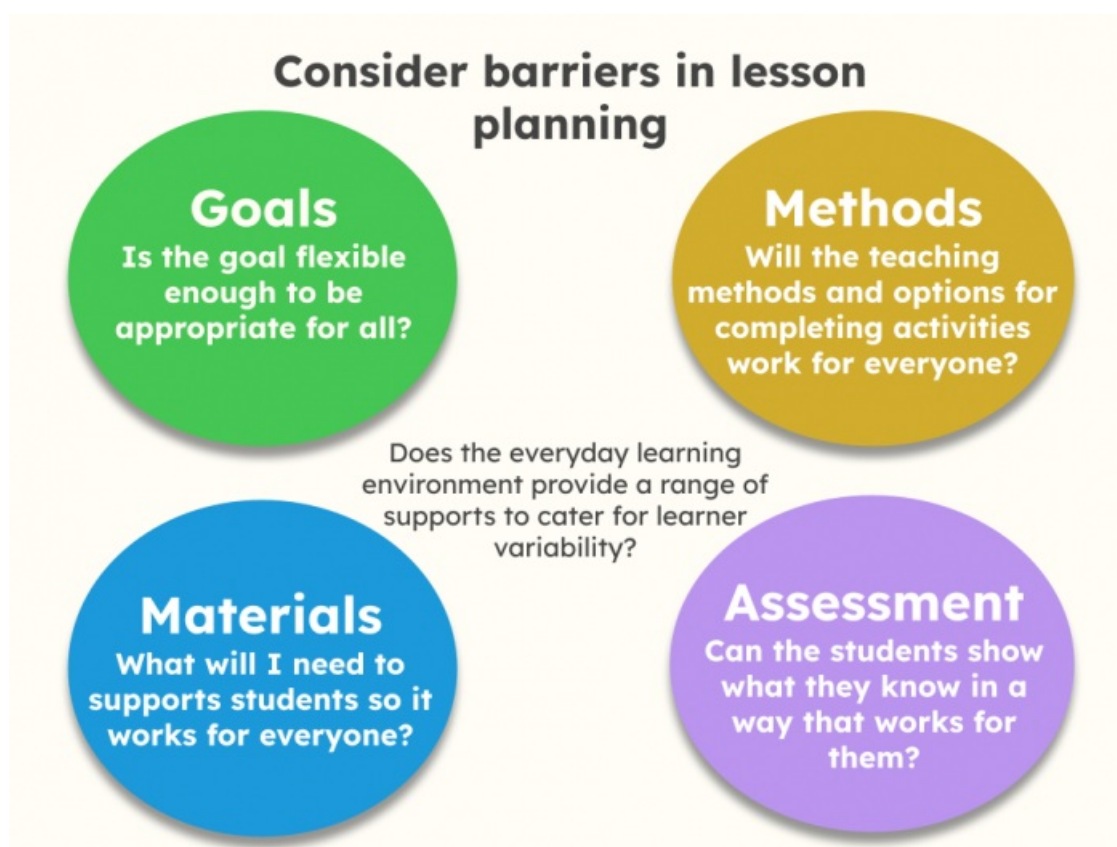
Consider barriers in lesson planning

Goals
Is the goal flexible enough to be appropriate for all?

Methods
Will the teaching methods and options for completing activities work for everyone?

Does the everyday learning environment provide a range of supports to cater for learner variability?

Materials
What will I need to supports students so it works for everyone?

Assessment
Can the students show what they know in a way that works for them?